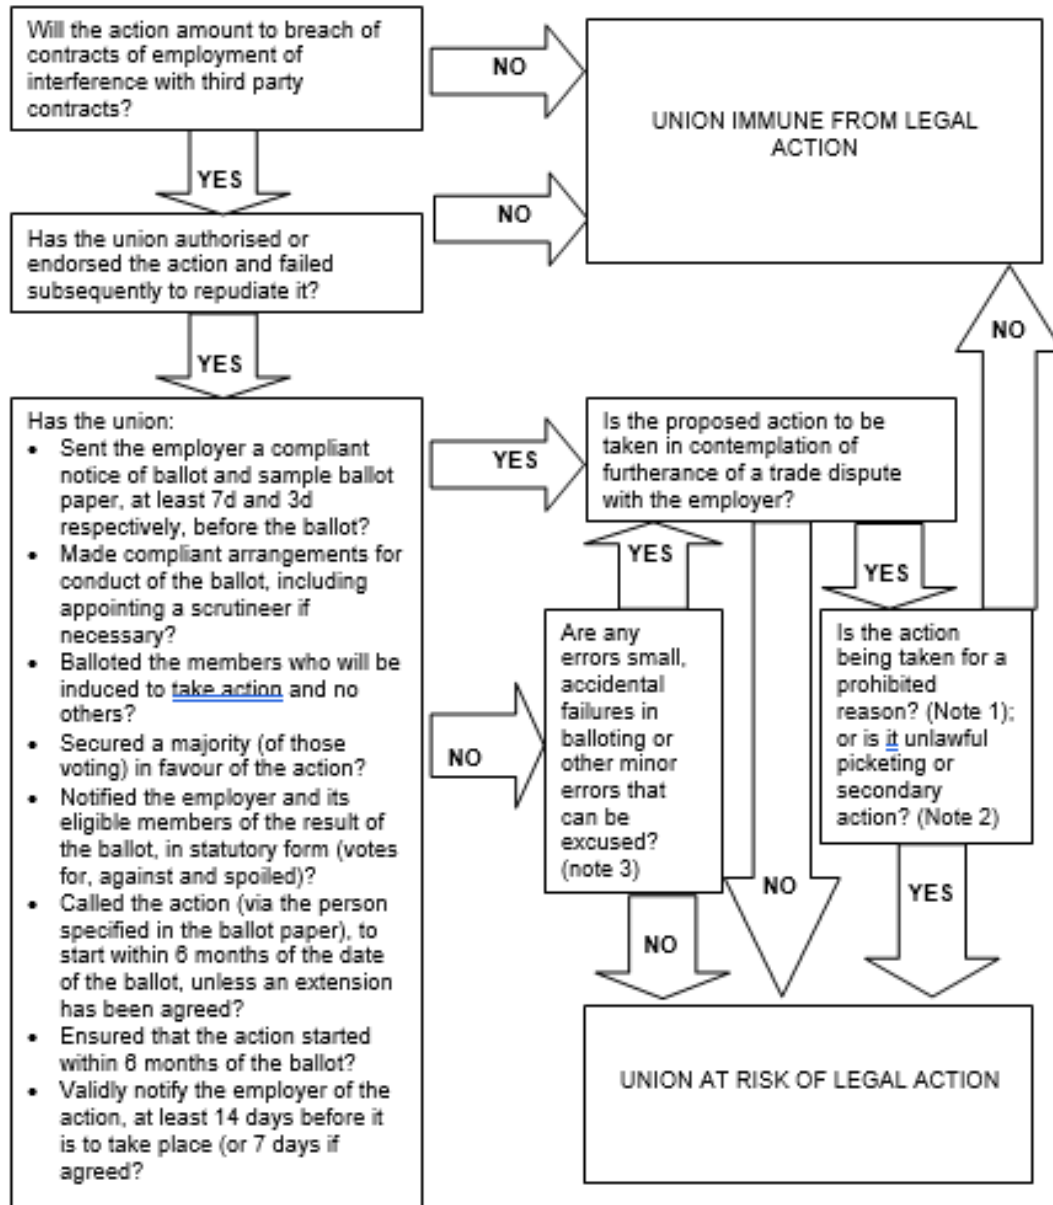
Will the action amount to breach of contracts of employment of interference with third party contracts?

NO

UNION IMMUNE FROM LEGAL ACTION

YES

NO

Has the union authorised or endorsed the action and failed subsequently to repudiate it?

NO

YES

Has the union:
• Sent the employer a compliant notice of ballot and sample ballot paper, at least 7d and 3d respectively, before the ballot?
• Made compliant arrangements for conduct of the ballot, including appointing a scrutineer if necessary?
• Balloted the members who will be induced to take action and no others?
• Secured a majority (of those voting) in favour of the action?
• Notified the employer and its eligible members of the result of the ballot, in statutory form (votes for, against and spoiled)?
• Called the action (via the person specified in the ballot paper), to start within 6 months of the date of the ballot, unless an extension has been agreed?
• Ensured that the action started within 6 months of the ballot?
• Validly notify the employer of the action, at least 14 days before it is to take place (or 7 days if agreed?

YES

Is the proposed action to be taken in contemplation of furtherance of a trade dispute with the employer?

YES

YES

Are any errors small, accidental failures in balloting or other minor errors that can be excused? (note 3)

NO

Is the action being taken for a prohibited reason? (Note 1); or is it unlawful picketing or secondary action? (Note 2)

NO

YES

NO

UNION AT RISK OF LEGAL ACTION